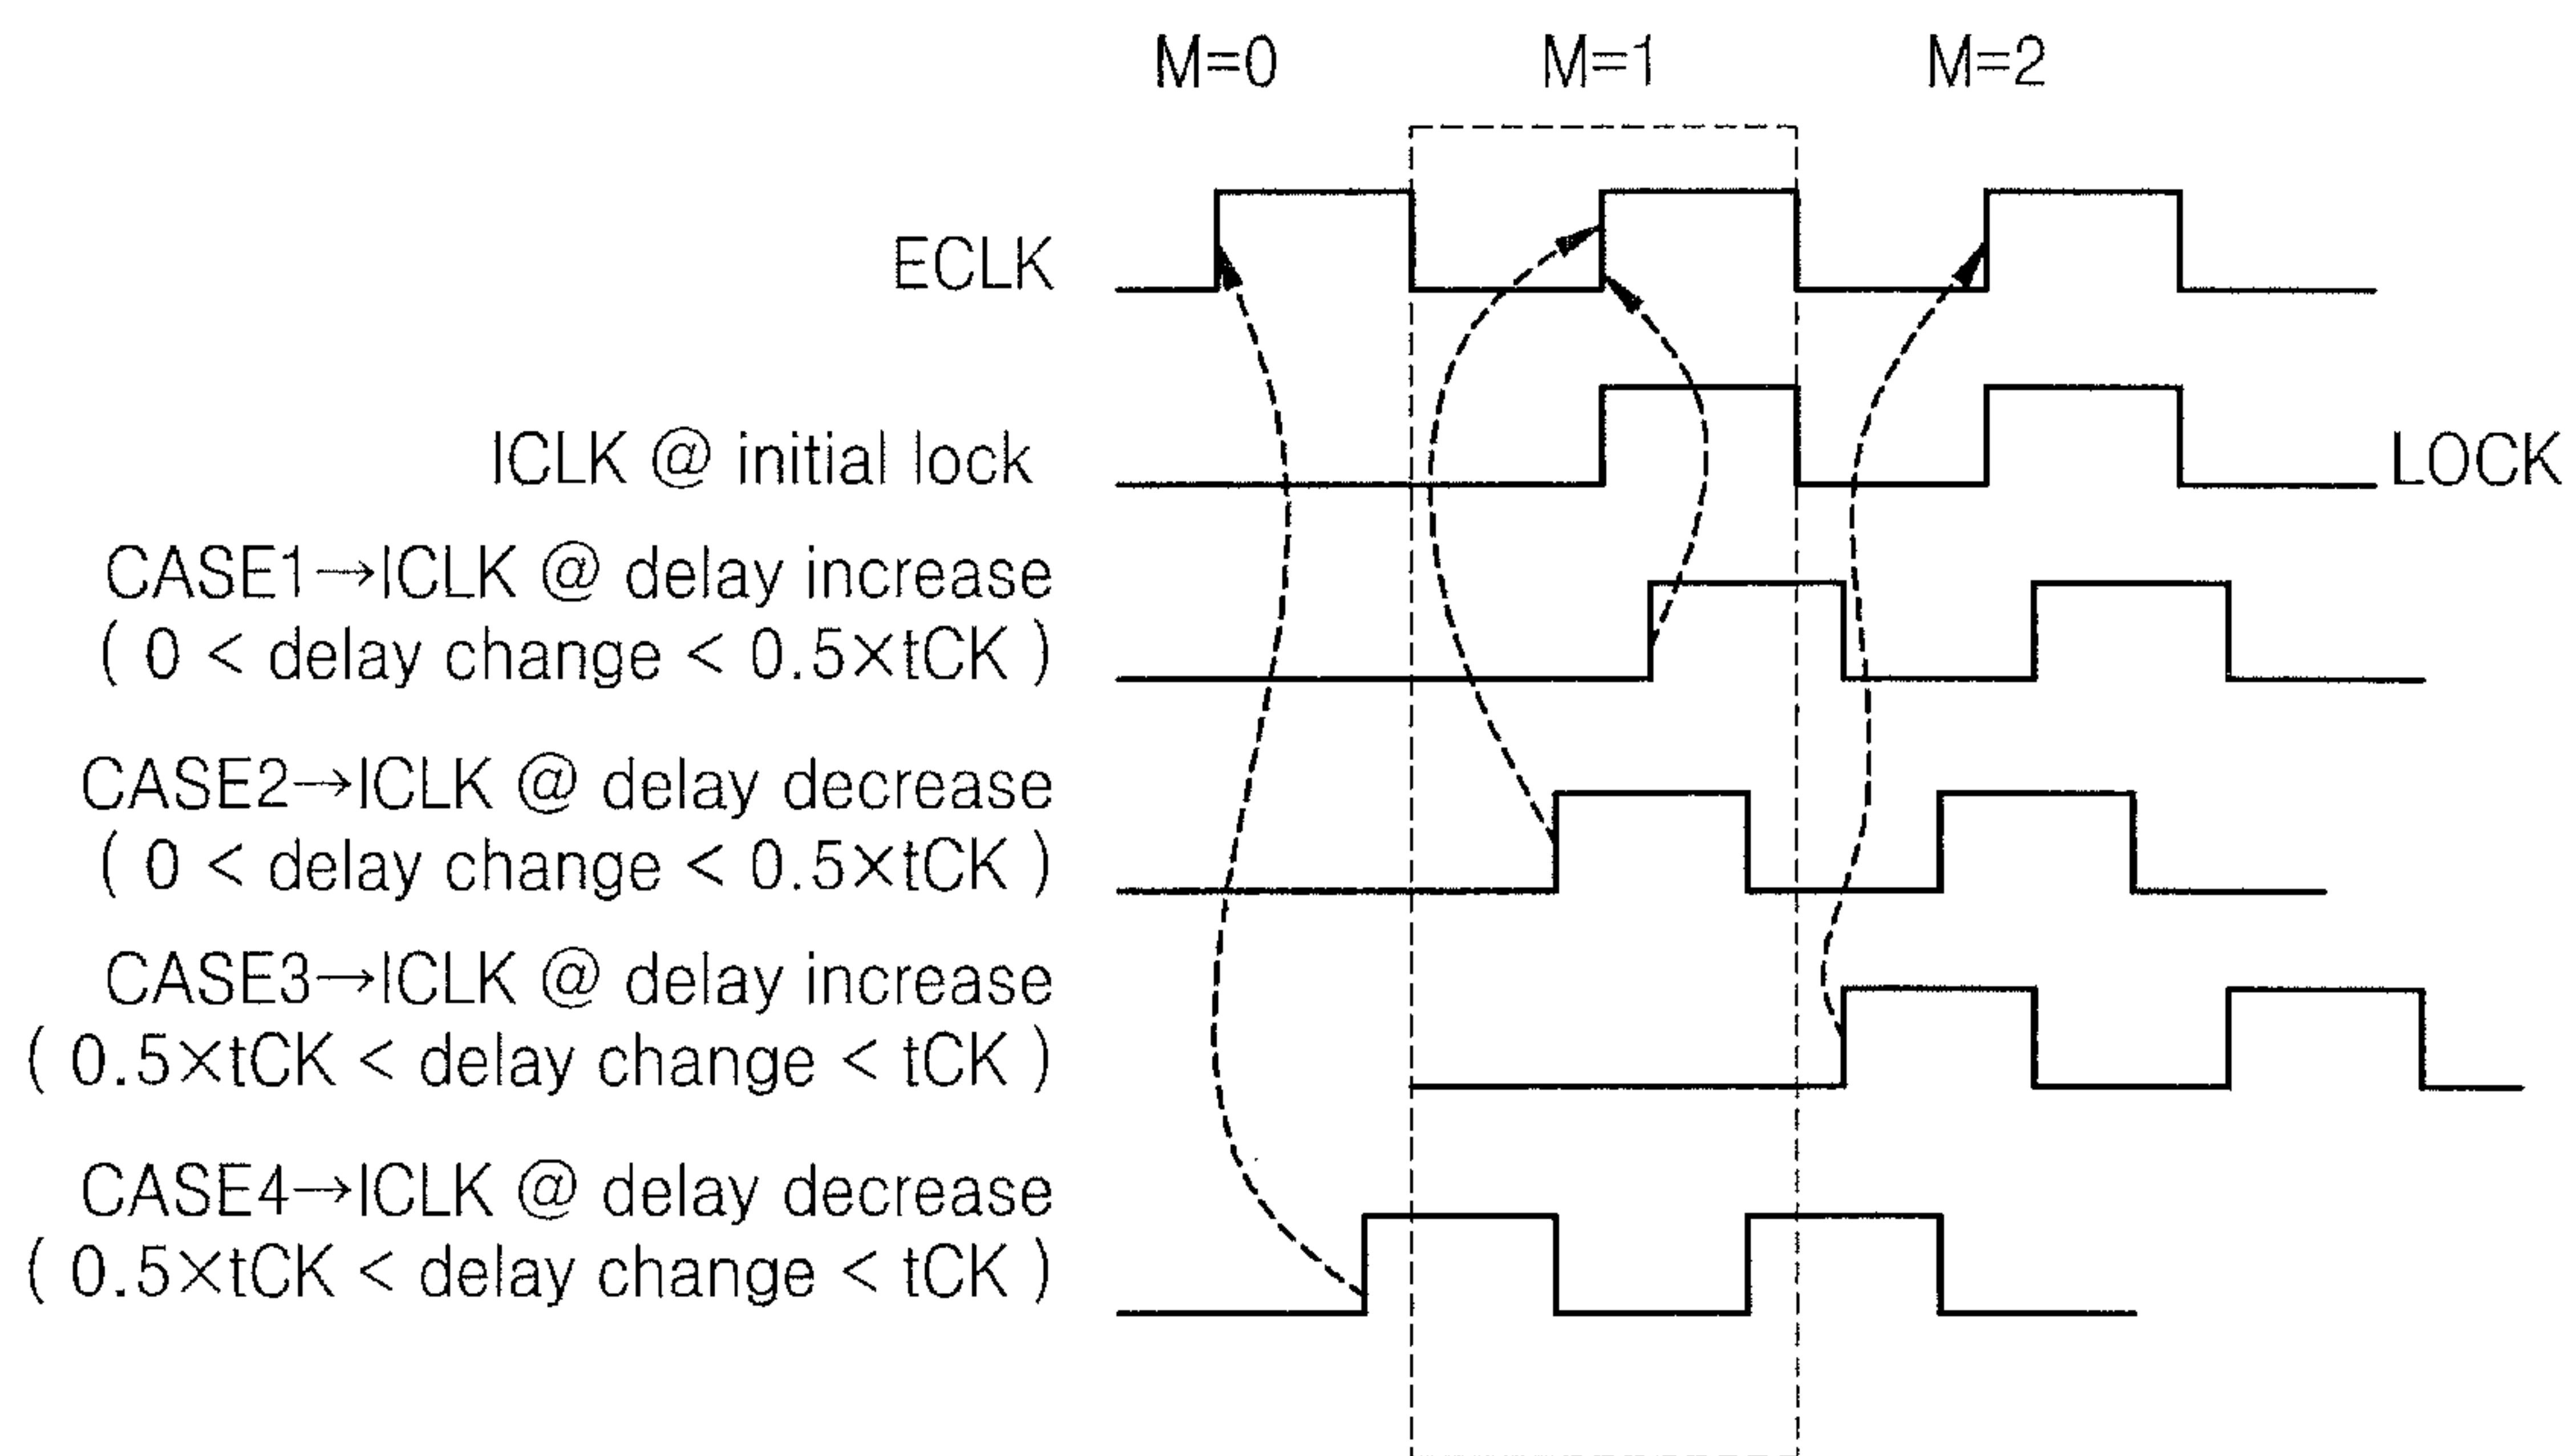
M=0 M=1 M=2

ECLK

ICLK @ initial lock

LOCK

CASE1→ICLK @ delay increase
( 0 < delay change < 0.5×tCK )

CASE2→ICLK @ delay decrease
( 0 < delay change < 0.5×tCK )

CASE3→ICLK @ delay increase
( 0.5×tCK < delay change < tCK )

CASE4→ICLK @ delay decrease
( 0.5×tCK < delay change < tCK )